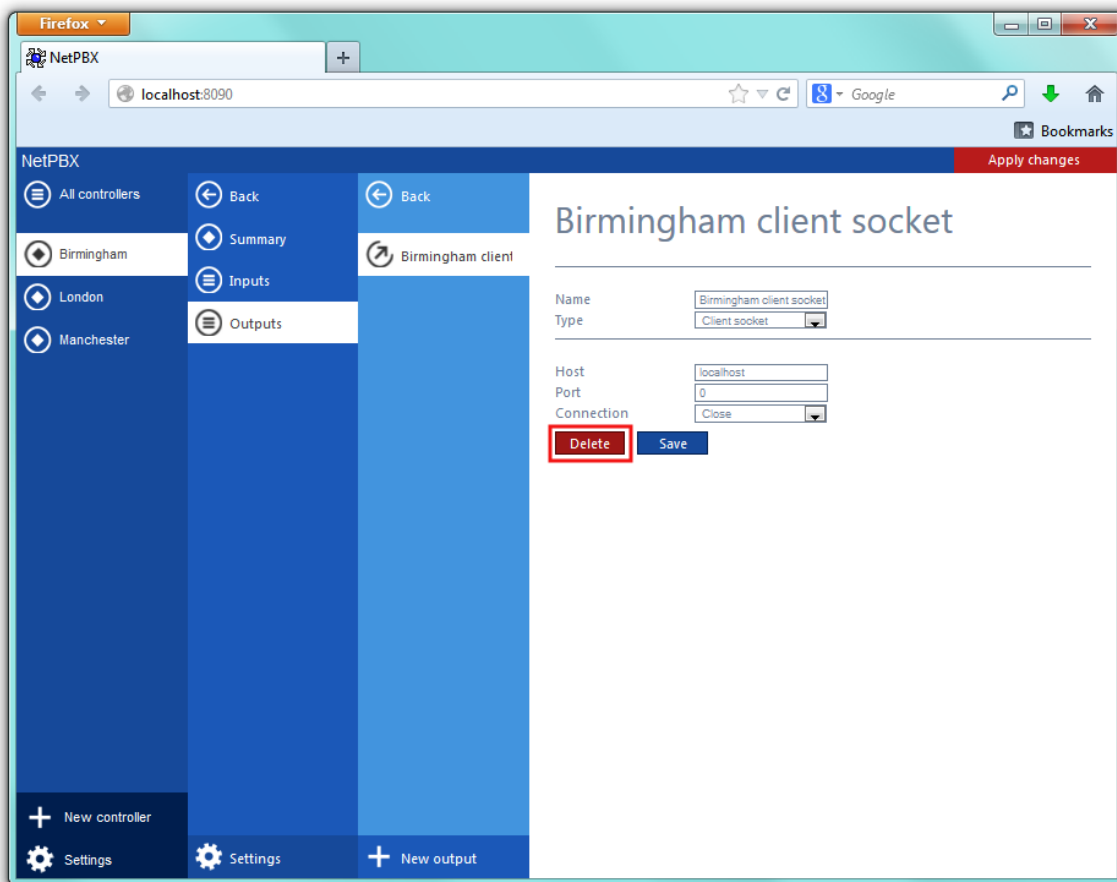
Firefox

NetPBX

+

localhost:8090

Google

Bookmarks

NetPBX

Apply changes

All controllers

Birmingham

London

Manchester

Back

Summary

Inputs

Outputs

Back

Birmingham client

Birmingham client socket

Name Birmingham client socket

Type Client socket

Host localhost

Port 0

Connection Close

Delete

Save

New controller

Settings

Settings

New output